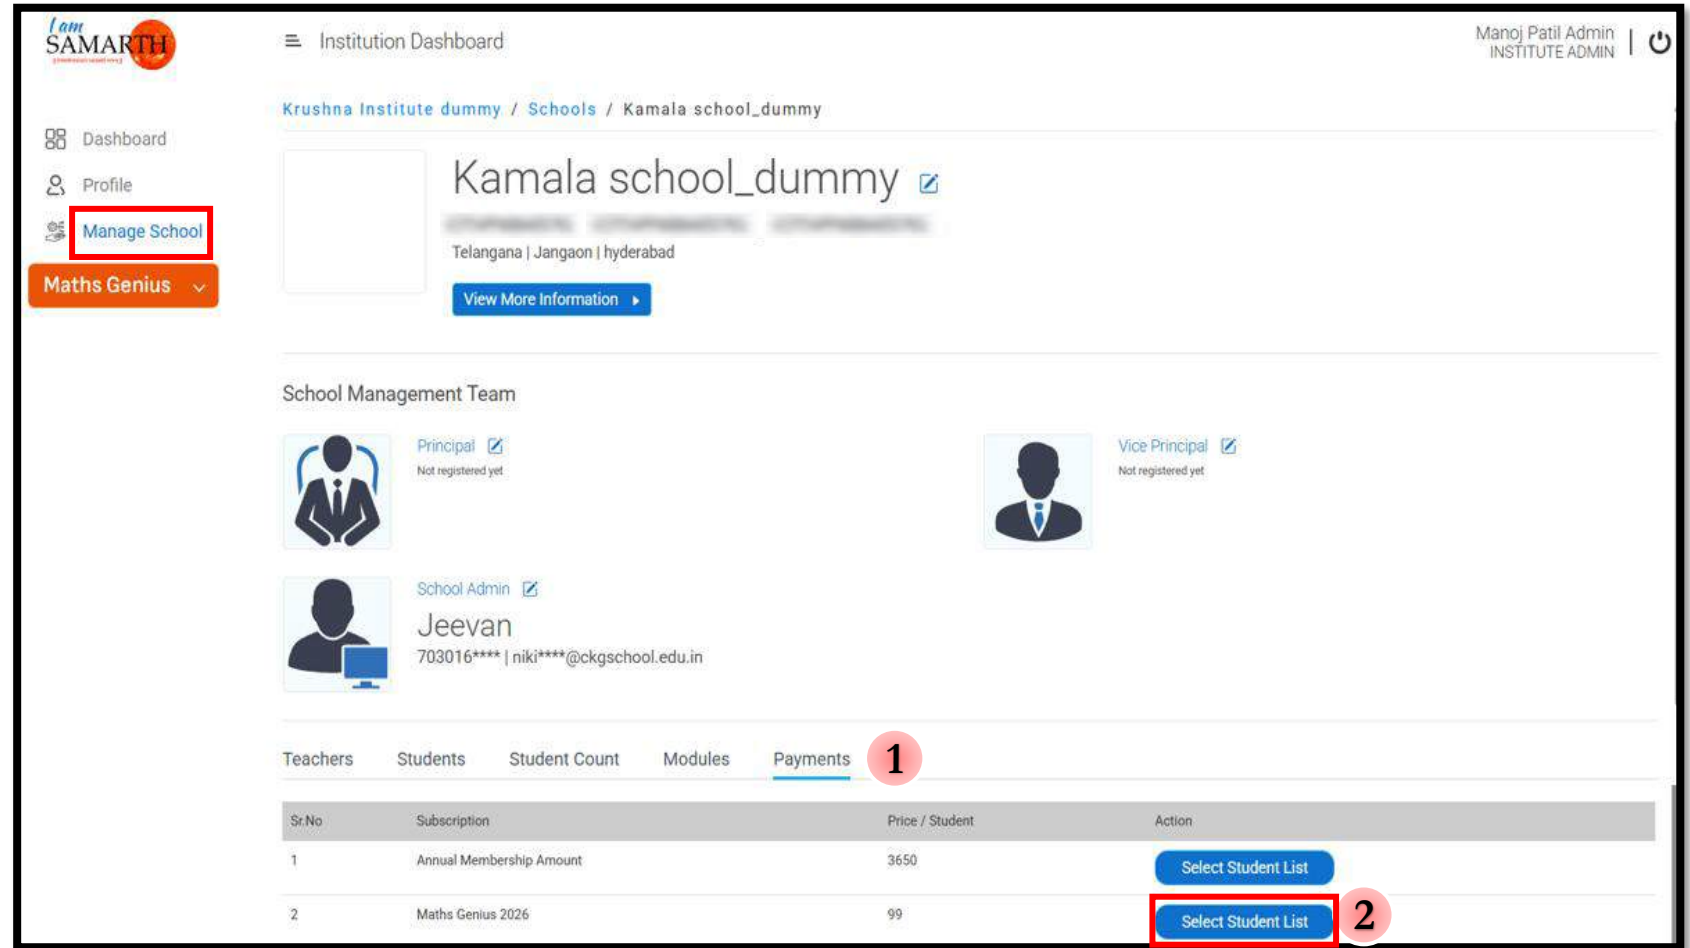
I am SAMARTH

Institution Dashboard

Manoj Patil Admin
INSTITUTE ADMIN

Dashboard
Profile
Manage School
Maths Genius

Krushna Institute dummy / Schools / Kamala school_dummy

Kamala school_dummy

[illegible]

Telangana | Jangaon | hyderabad

View More Information

School Management Team

Principal
Not registered yet

Vice Principal
Not registered yet

School Admin
Jeevan
703016**** | niki****@ckgschool.edu.in

Teachers Students Student Count Modules Payments 1

| Sr.No | Subscription | Price / Student | Action |
|---|---|---|---|
| 1 | Annual Membership Amount | 3650 | Select Student List |
| 2 | Maths Genius 2026 | 99 | Select Student List |

2